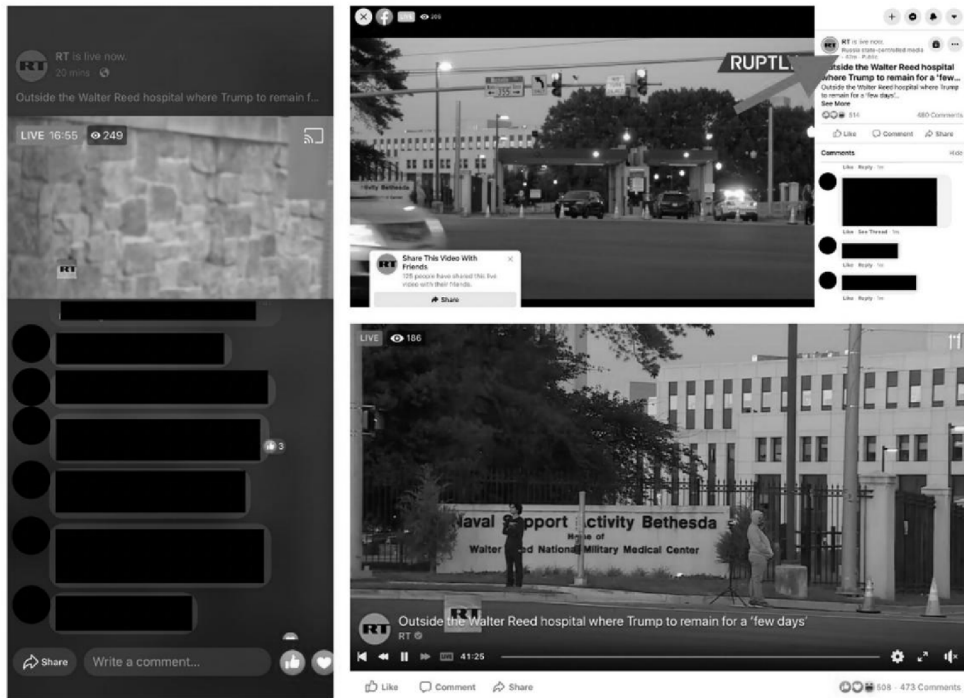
RT is live now.
20 mins

Outside the Walter Reed hospital where Trump to remain f...

LIVE 16:55 249

RT

3

Share Write a comment...

RUPTLY

ctivity Bethesda

RT is live now.
Russia state-controlled media
Outside the Walter Reed hospital where Trump to remain for a 'few...
Outside the Walter Reed hospital where Trump to remain for a 'few days'...
See More
514 480 Comments
Like Comment Share
Comments
Like Reply
Like See Thread
Like Reply
Like Reply

Share This Video With Friends
125 people have shared this live video with their friends.
Share

LIVE 186

Naval Support Activity Bethesda
Home of
Walter Reed National Military Medical Center

RT
Outside the Walter Reed hospital where Trump to remain for a 'few days'
RT

41:25

Like Comment Share
508 · 473 Comments